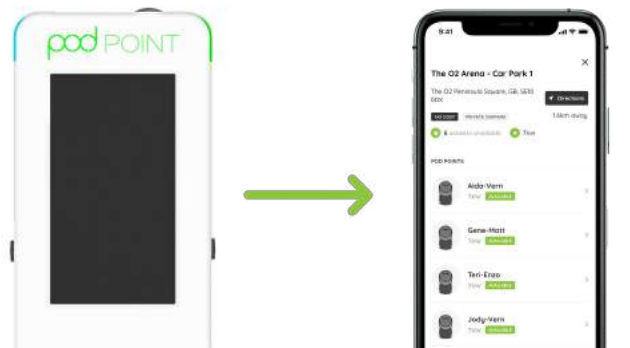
pod POINT

9:41

The O2 Arena - Car Park 1

The O2 Peninsula Square, GB, SE10 0DX

Directions

1.6km away

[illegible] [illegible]

6 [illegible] available

Free

POD POINTS

Aida-Vern
Free Available

Gene-Matt
Free Available

Teri-Enzo
Free Available

Jody-Vern
Free Available